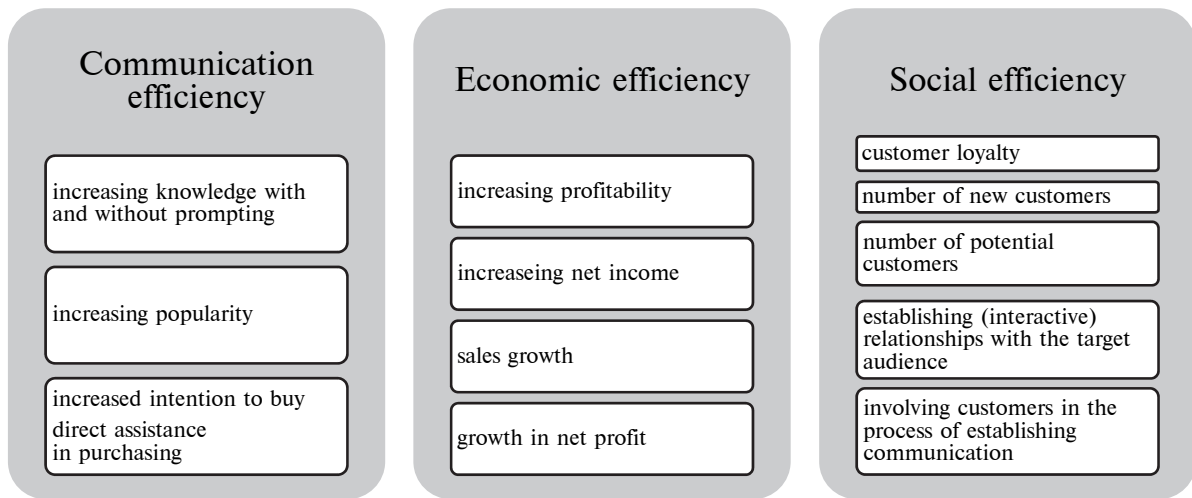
Communication efficiency

increasing knowledge with and without prompting

increasing popularity

increased intention to buy
direct assistance in purchasing

Economic efficiency

increasing profitability

increaseing net income

sales growth

growth in net profit

Social efficiency

customer loyalty

number of new customers

number of potential customers

establishing (interactive) relationships with the target audience

involving customers in the process of establishing communication